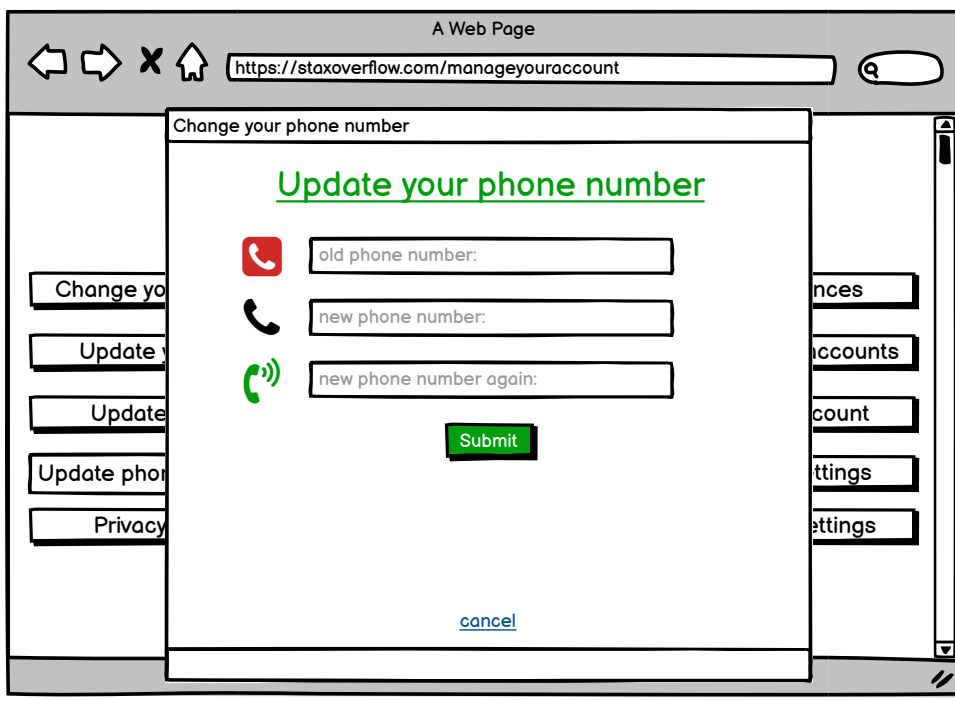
A Web Page

https://staxoverflow.com/manageyouraccount

Change your phone number

Update your phone number

old phone number:

new phone number:

new phone number again:

Submit

cancel

Change yo

Update y

Update

Update phon

Privacy

nces

ccounts

count

ttings

ettings